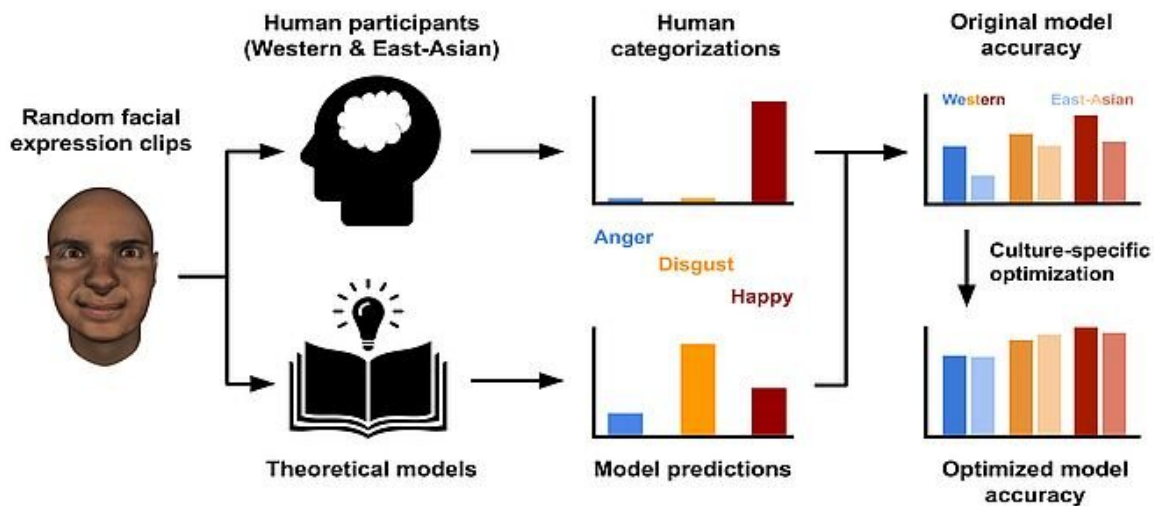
Human participants (Western & East-Asian)

Human categorizations

Original model accuracy

Western East-Asian

Random facial expression clips

Anger

Disgust

Happy

Culture-specific optimization

Theoretical models

Model predictions

Optimized model accuracy